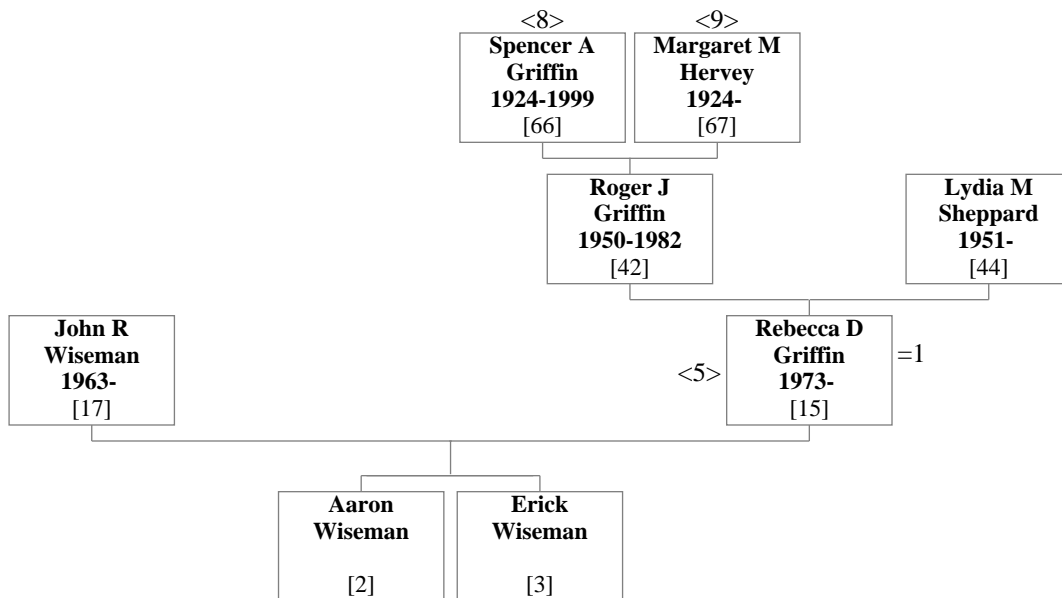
<8>
**Spencer A Griffin 1924-1999**
[66]

<9>
**Margaret M Hervey 1924-**
[67]

**Roger J Griffin 1950-1982**
[42]

**Lydia M Sheppard 1951-**
[44]

**John R Wiseman 1963-**
[17]

<5>
**Rebecca D Griffin 1973-**
[15]
=1

**Aaron Wiseman**
[2]

**Erick Wiseman**
[3]